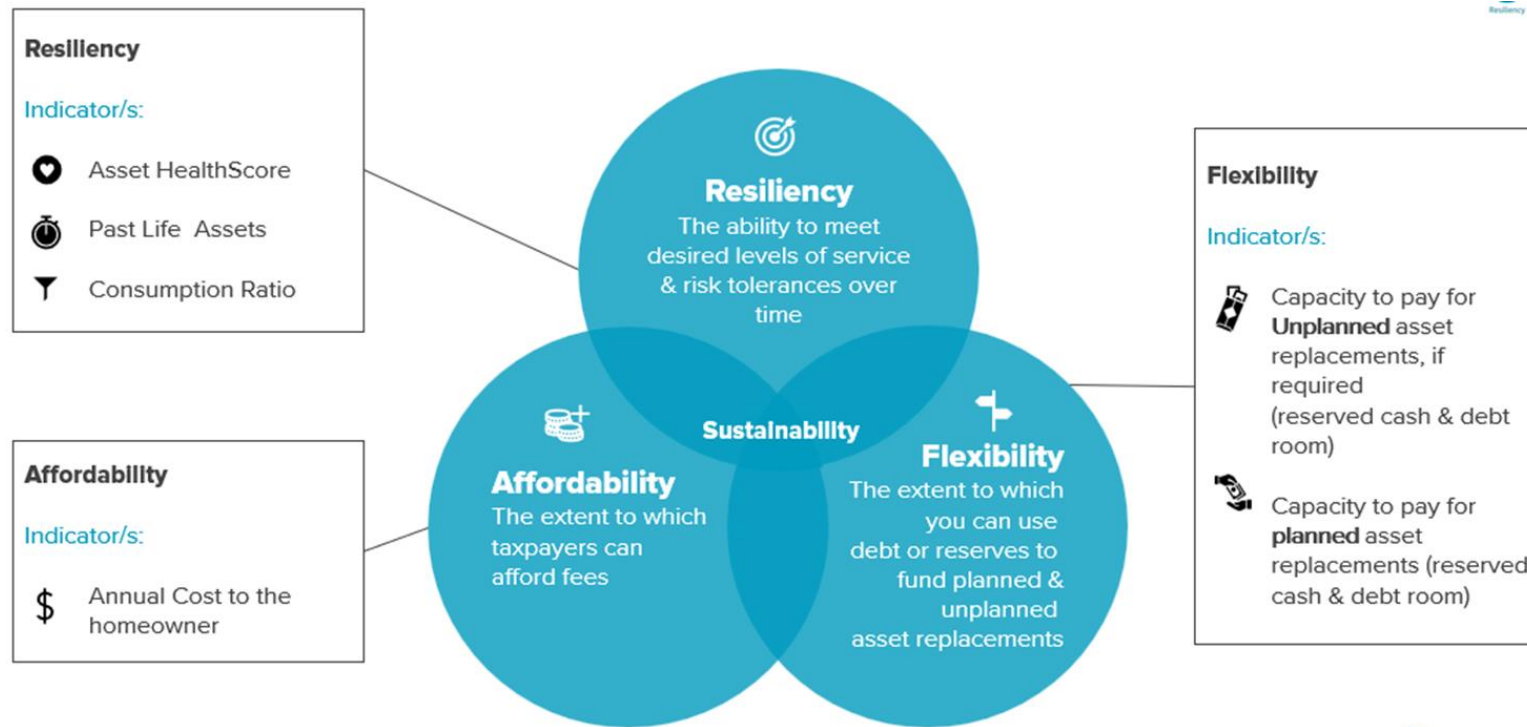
Resiliency

Resiliency

Indicator/s:

Asset HealthScore

Past Life Assets

Consumption Ratio

Resiliency
The ability to meet desired levels of service & risk tolerances over time

Sustainability

Affordability
The extent to which taxpayers can afford fees

Flexibility
The extent to which you can use debt or reserves to fund planned & unplanned asset replacements

Flexibility

Indicator/s:

Capacity to pay for **Unplanned** asset replacements, if required (reserved cash & debt room)

Capacity to pay for **planned** asset replacements (reserved cash & debt room)

Affordability

Indicator/s:

$ Annual Cost to the homeowner